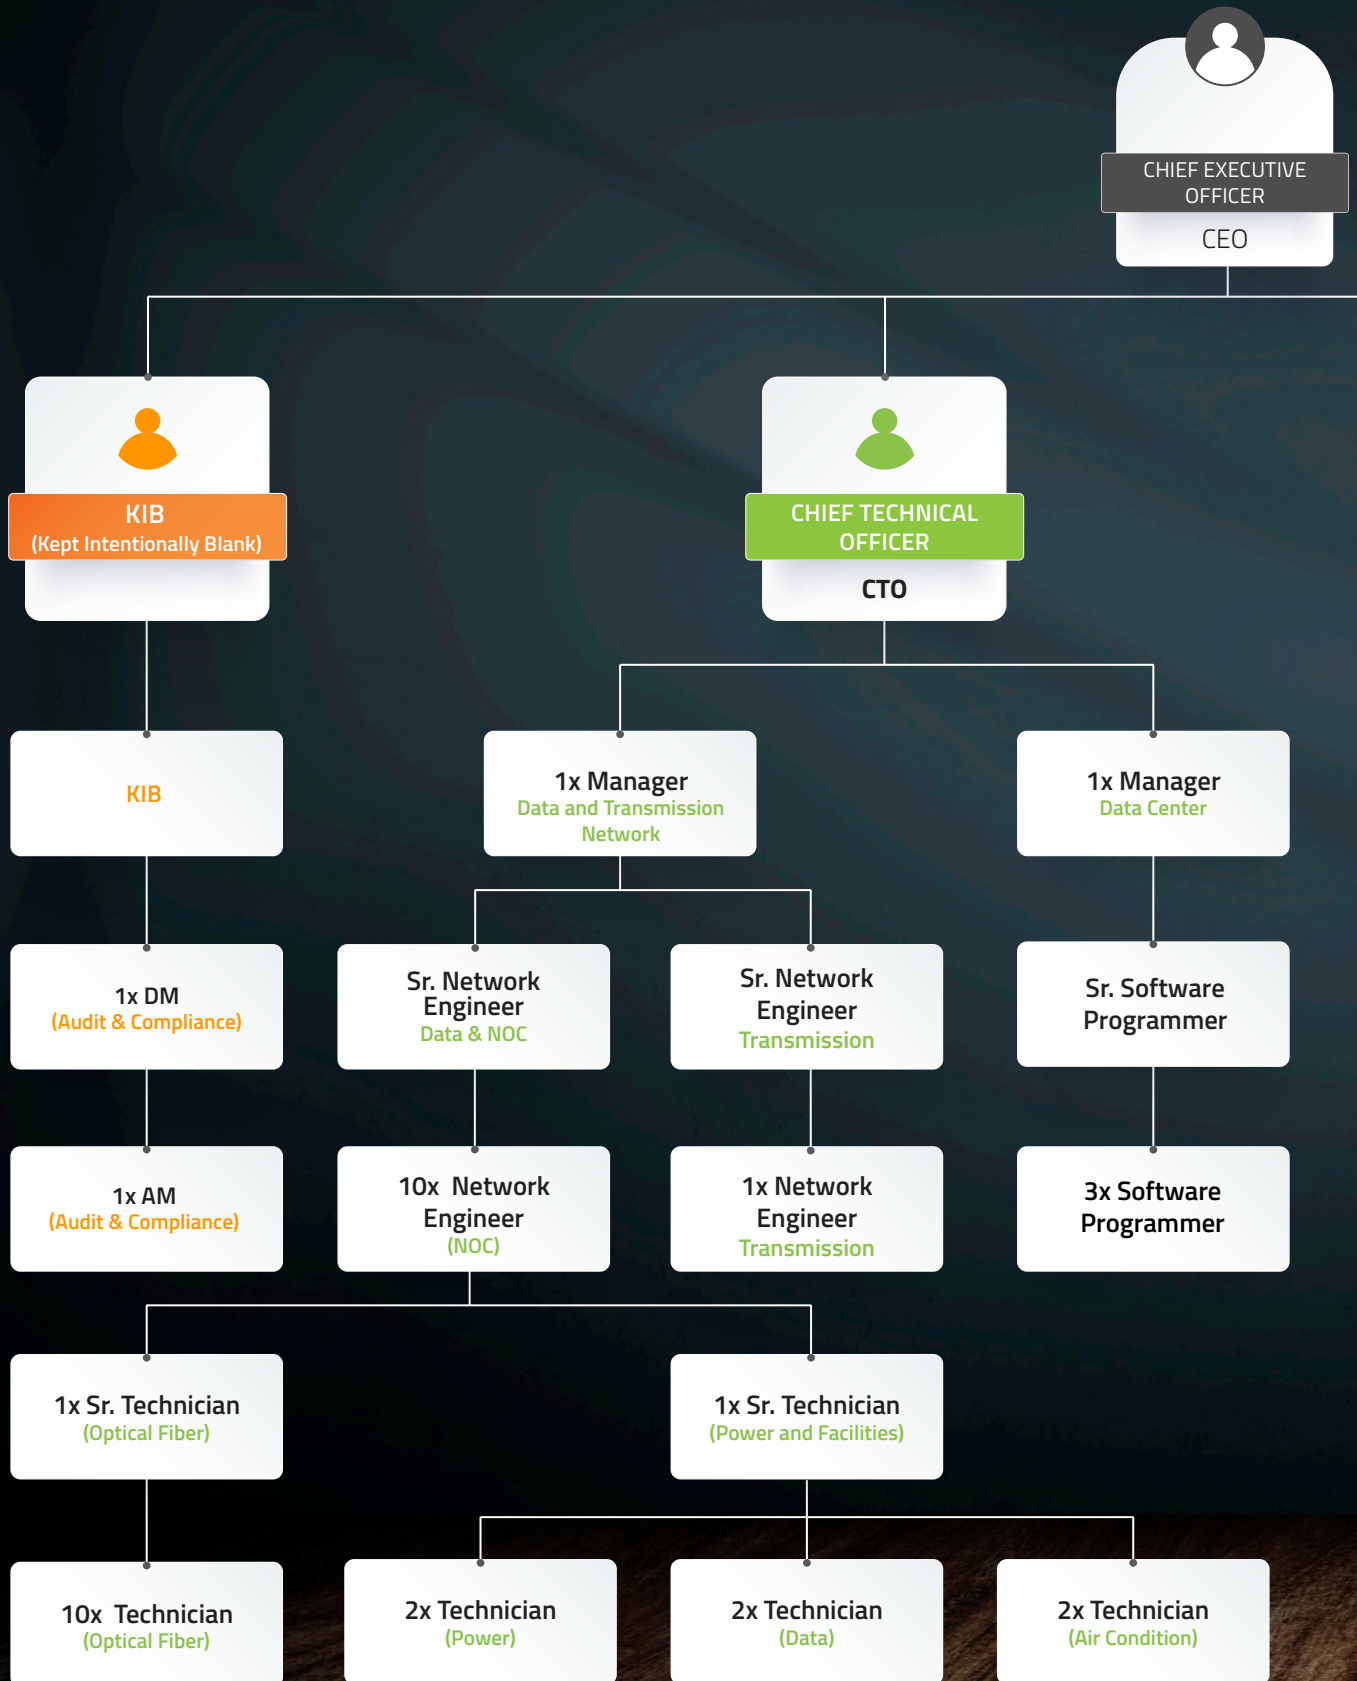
CHIEF EXECUTIVE OFFICER
CEO

KIB
(Kept Intentionally Blank)

CHIEF TECHNICAL OFFICER
CTO

KIB

1x Manager
Data and Transmission Network

1x Manager
Data Center

1x DM
(Audit & Compliance)

Sr. Network Engineer
Data & NOC

Sr. Network Engineer
Transmission

Sr. Software Programmer

1x AM
(Audit & Compliance)

10x Network Engineer
(NOC)

1x Network Engineer
Transmission

3x Software Programmer

1x Sr. Technician
(Optical Fiber)

1x Sr. Technician
(Power and Facilities)

10x Technician
(Optical Fiber)

2x Technician
(Power)

2x Technician
(Data)

2x Technician
(Air Condition)